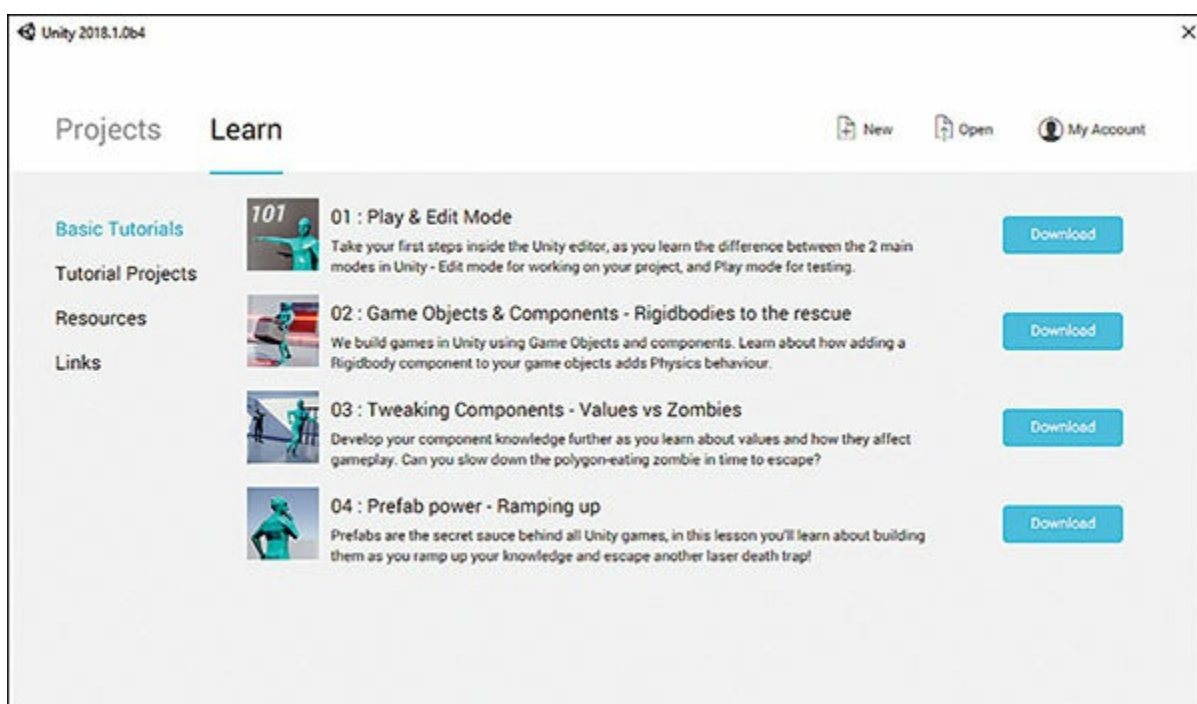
Unity 2018.1.0b4

Projects Learn

New Open My Account

Basic Tutorials

Tutorial Projects

Resources

Links

101

01 : Play & Edit Mode

Take your first steps inside the Unity editor, as you learn the difference between the 2 main modes in Unity - Edit mode for working on your project, and Play mode for testing.

Download

02 : Game Objects & Components - Rigidbodies to the rescue

We build games in Unity using Game Objects and components. Learn about how adding a Rigidbody component to your game objects adds Physics behaviour.

Download

03 : Tweaking Components - Values vs Zombies

Develop your component knowledge further as you learn about values and how they affect gameplay. Can you slow down the polygon-eating zombie in time to escape?

Download

04 : Prefab power - Ramping up

Prefabs are the secret sauce behind all Unity games, in this lesson you'll learn about building them as you ramp up your knowledge and escape another laser death trap!

Download